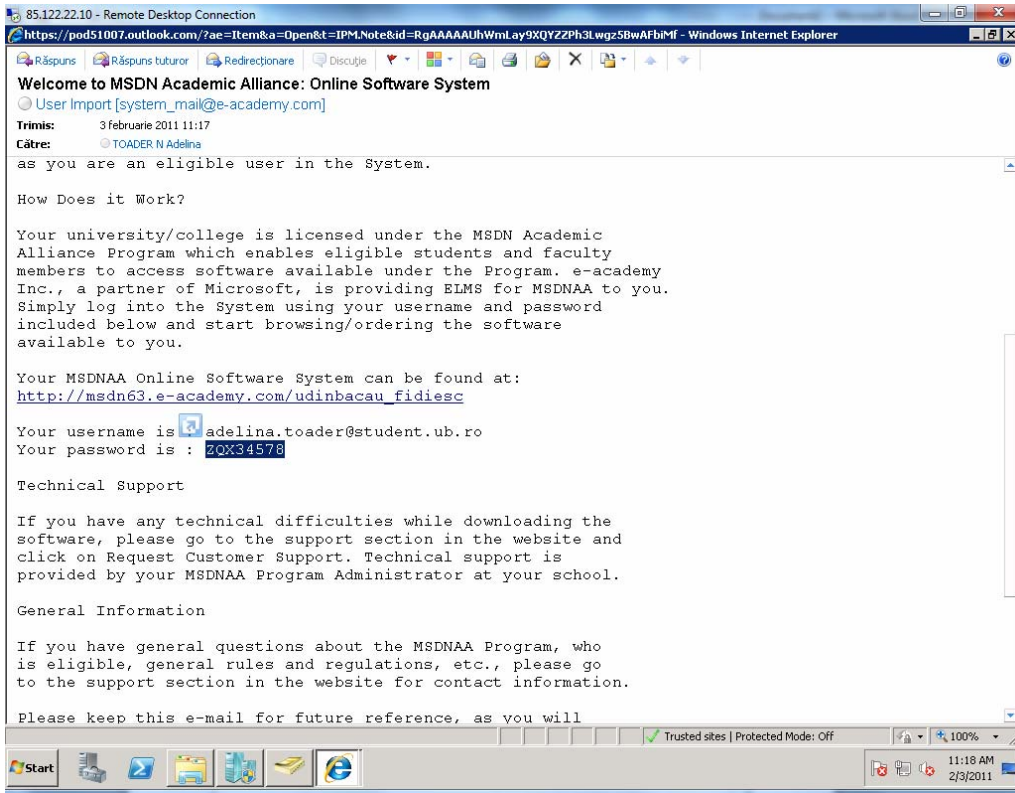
85.122.22.10 - Remote Desktop Connection

https://pod51007.outlook.com/?ae=Item&a=Open&t=IPM.Note&id=RgAAAAAUhWmLay9XQYZZPh3Lwgz5BwAFbiMf - Windows Internet Explorer

Răspuns | Răspuns tuturor | Redirecționare | Discuție

Welcome to MSDN Academic Alliance: Online Software System

User Import [system_mail@e-academy.com]

Trimis: 3 februarie 2011 11:17

Către: TOADER N Adelina

as you are an eligible user in the System.

How Does it Work?

Your university/college is licensed under the MSDN Academic Alliance Program which enables eligible students and faculty members to access software available under the Program. e-academy Inc., a partner of Microsoft, is providing ELMS for MSDNAA to you. Simply log into the System using your username and password included below and start browsing/ordering the software available to you.

Your MSDNAA Online Software System can be found at:
http://msdn63.e-academy.com/udinbacau_fidiesc

Your username is : adelina.toader@student.ub.ro
Your password is : ZQX34578

Technical Support

If you have any technical difficulties while downloading the software, please go to the support section in the website and click on Request Customer Support. Technical support is provided by your MSDNAA Program Administrator at your school.

General Information

If you have general questions about the MSDNAA Program, who is eligible, general rules and regulations, etc., please go to the support section in the website for contact information.

Please keep this e-mail for future reference, as you will

Trusted sites | Protected Mode: Off

100%

Start

11:18 AM
2/3/2011